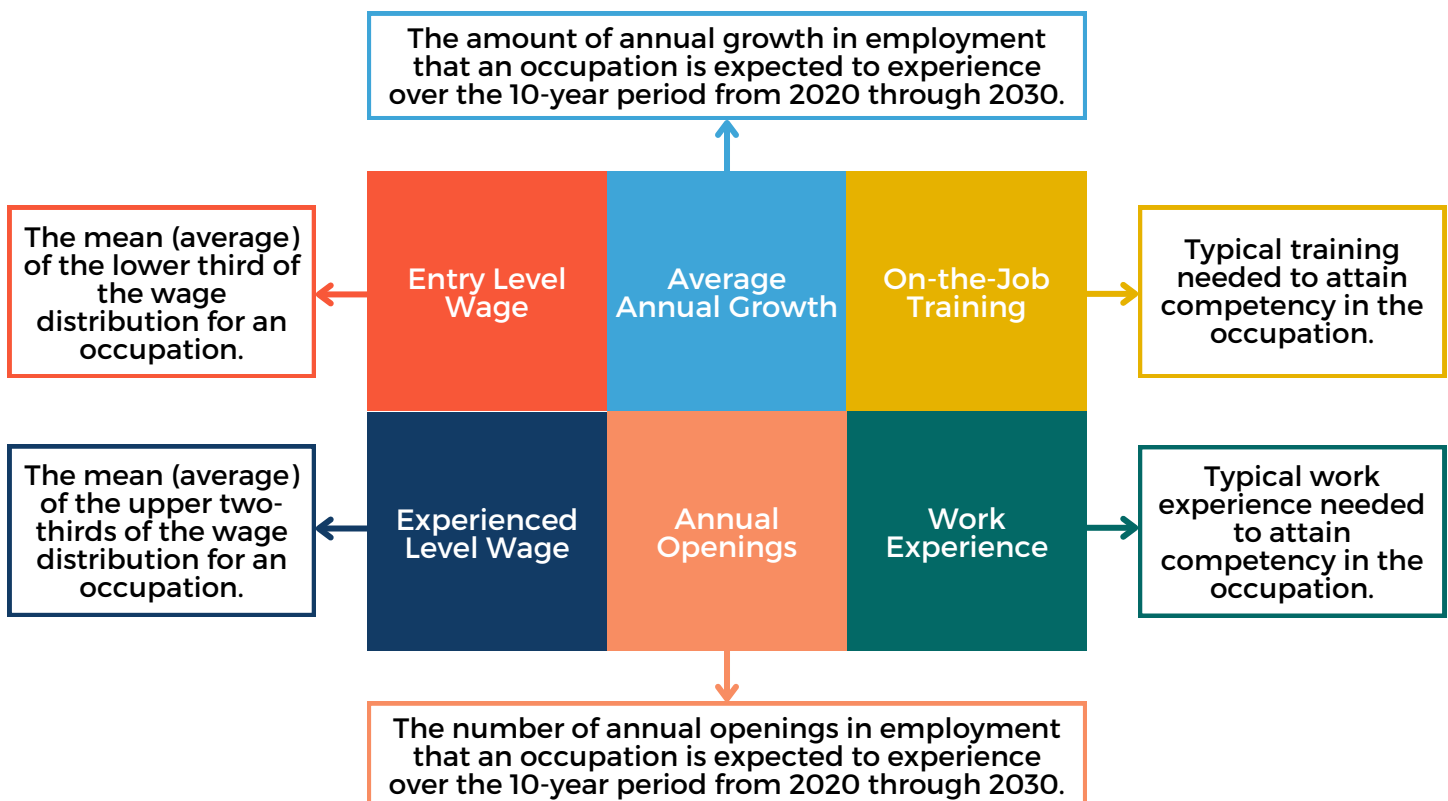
The amount of annual growth in employment that an occupation is expected to experience over the 10-year period from 2020 through 2030.

The mean (average) of the lower third of the wage distribution for an occupation.

Entry Level Wage

Average Annual Growth

On-the-Job Training

Typical training needed to attain competency in the occupation.

The mean (average) of the upper two-thirds of the wage distribution for an occupation.

Experienced Level Wage

Annual Openings

Work Experience

Typical work experience needed to attain competency in the occupation.

The number of annual openings in employment that an occupation is expected to experience over the 10-year period from 2020 through 2030.